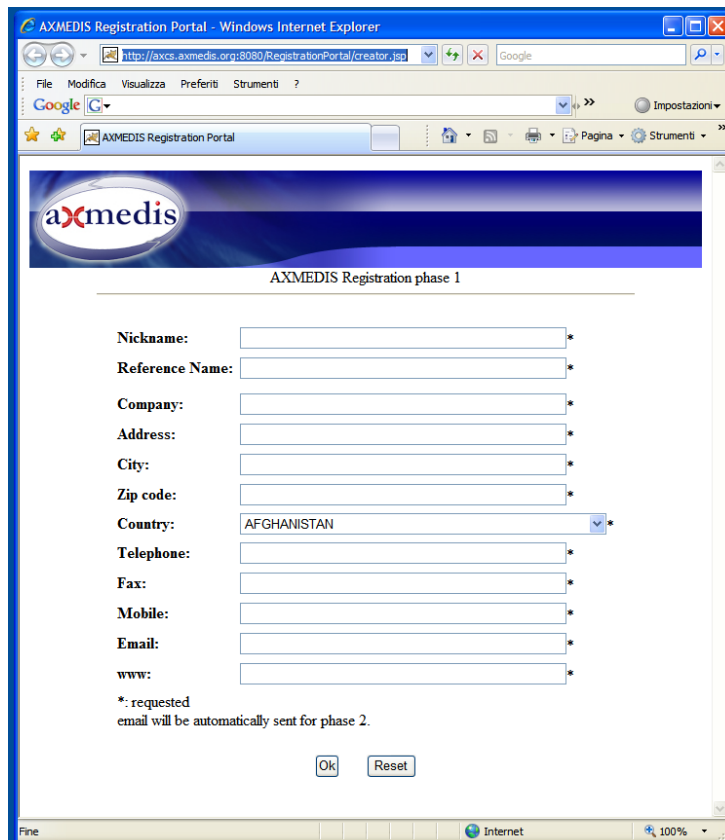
AXMEDIS Registration Portal - Windows Internet Explorer

http://axcs.axmedis.org:8080/RegistrationPortal/creator.jsp

Google

File Modifica Visualizza Preferiti Strumenti ?

Google

Impostazioni

AXMEDIS Registration Portal

Pagina Strumenti

axmedis

AXMEDIS Registration phase 1

| | |
|---|---|
| Nickname: | * |
| Reference Name: | * |
| Company: | * |
| Address: | * |
| City: | * |
| Zip code: | * |
| Country: | AFGHANISTAN * |
| Telephone: | * |
| Fax: | * |
| Mobile: | * |
| Email: | * |
| www: | * |

*: requested
email will be automatically sent for phase 2.

Ok Reset

Fine Internet 100%